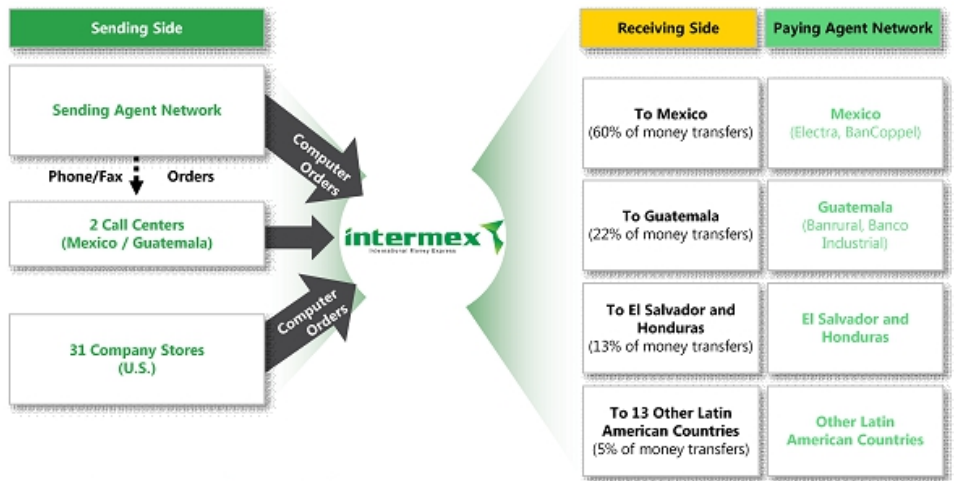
Sending Side

Sending Agent Network

Phone/Fax Orders

2 Call Centers (Mexico / Guatemala)

31 Company Stores (U.S.)

Computer Orders

Computer Orders

intermex

International Money Express

Receiving Side

Paying Agent Network

To Mexico (60% of money transfers)

Mexico (Electra, BanCoppel)

To Guatemala (22% of money transfers)

Guatemala (Banrural, Banco Industrial)

To El Salvador and Honduras (13% of money transfers)

El Salvador and Honduras

To 13 Other Latin American Countries (5% of money transfers)

Other Latin American Countries